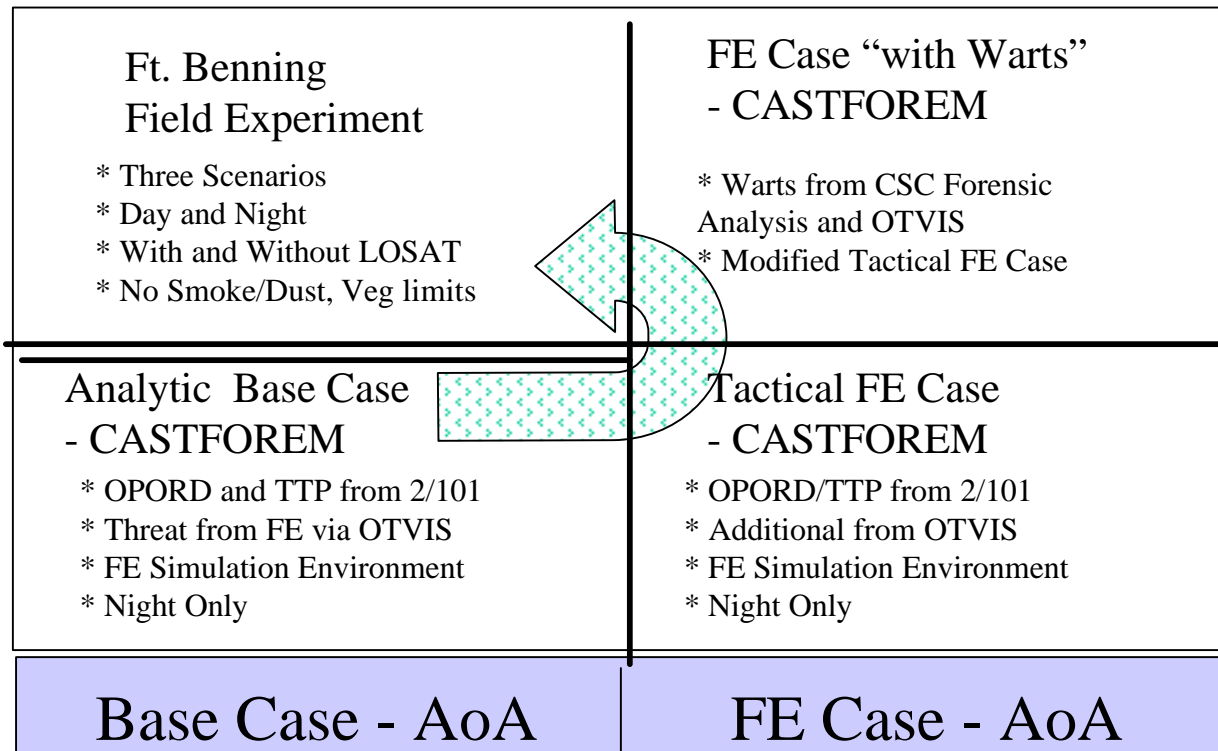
Ft. Benning
Field Experiment

* Three Scenarios
* Day and Night
* With and Without LOSAT
* No Smoke/Dust, Veg limits

FE Case "with Warts"
- CASTFOREM

* Warts from CSC Forensic Analysis and OTVIS
* Modified Tactical FE Case

Analytic Base Case
- CASTFOREM

* OPORD and TTP from 2/101
* Threat from FE via OTVIS
* FE Simulation Environment
* Night Only

Tactical FE Case
- CASTFOREM

* OPORD/TTP from 2/101
* Additional from OTVIS
* FE Simulation Environment
* Night Only

Base Case - AoA

FE Case - AoA